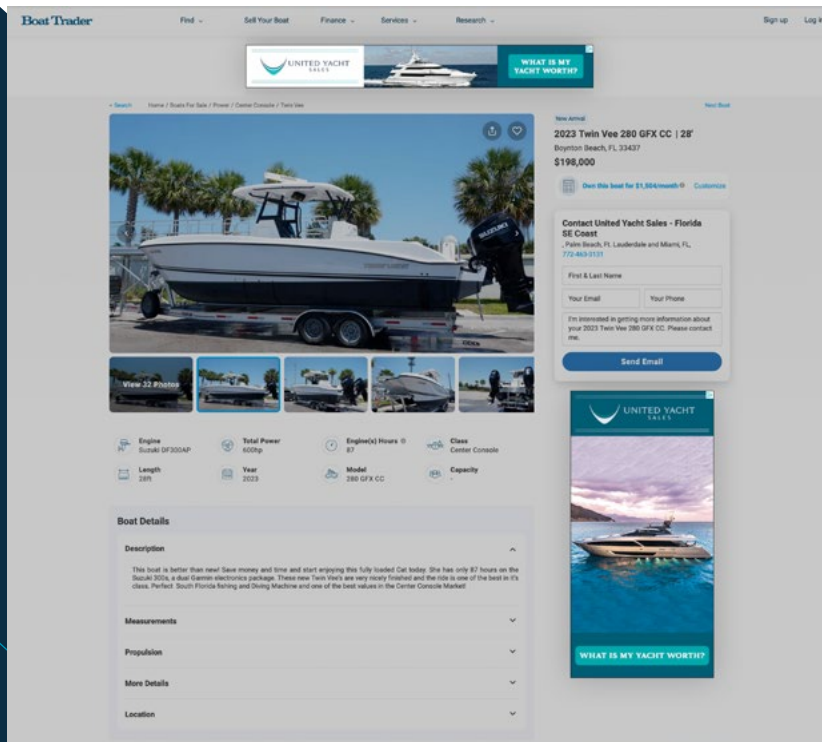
Boat Trader Find Sell Your Boat Finance Services Research Sign up Log in

UNITED YACHT SALES WHAT IS MY YACHT WORTH?

< Search Home / Boats For Sale / Power / Center Console / Twin Vee Next Boat

New Arrival
2023 Twin Vee 280 GFX CC | 28'
Boynton Beach, FL 33437
$198,000

Own this boat for $1,554/month Customize

Contact United Yacht Sales - Florida SE Coast
, Palm Beach, Ft. Lauderdale and Miami, FL,
772-463-3131

First & Last Name
Your Email
Your Phone
I'm interested in getting more information about your 2023 Twin Vee 280 GFX CC. Please contact me.
Send Email

View 32 Photos

Engine
Suzuki DF300AP
Total Power
600hp
Engine(s) Hours
87
Class
Center Console
Length
28ft
Year
2023
Model
280 GFX CC
Capacity
-

Boat Details

Description

This boat is better than new! Save money and time and start enjoying this fully loaded Cat today. She has only 87 hours on the Suzuki 300s, a dual Garmin electronics package. These new Twin Vee's are very nicely finished and the ride is one of the best in it's class. Perfect South Florida fishing and Diving Machine and one of the best values in the Center Console Market!

Measurements
Propulsion
More Details
Location

UNITED YACHT SALES
WHAT IS MY YACHT WORTH?